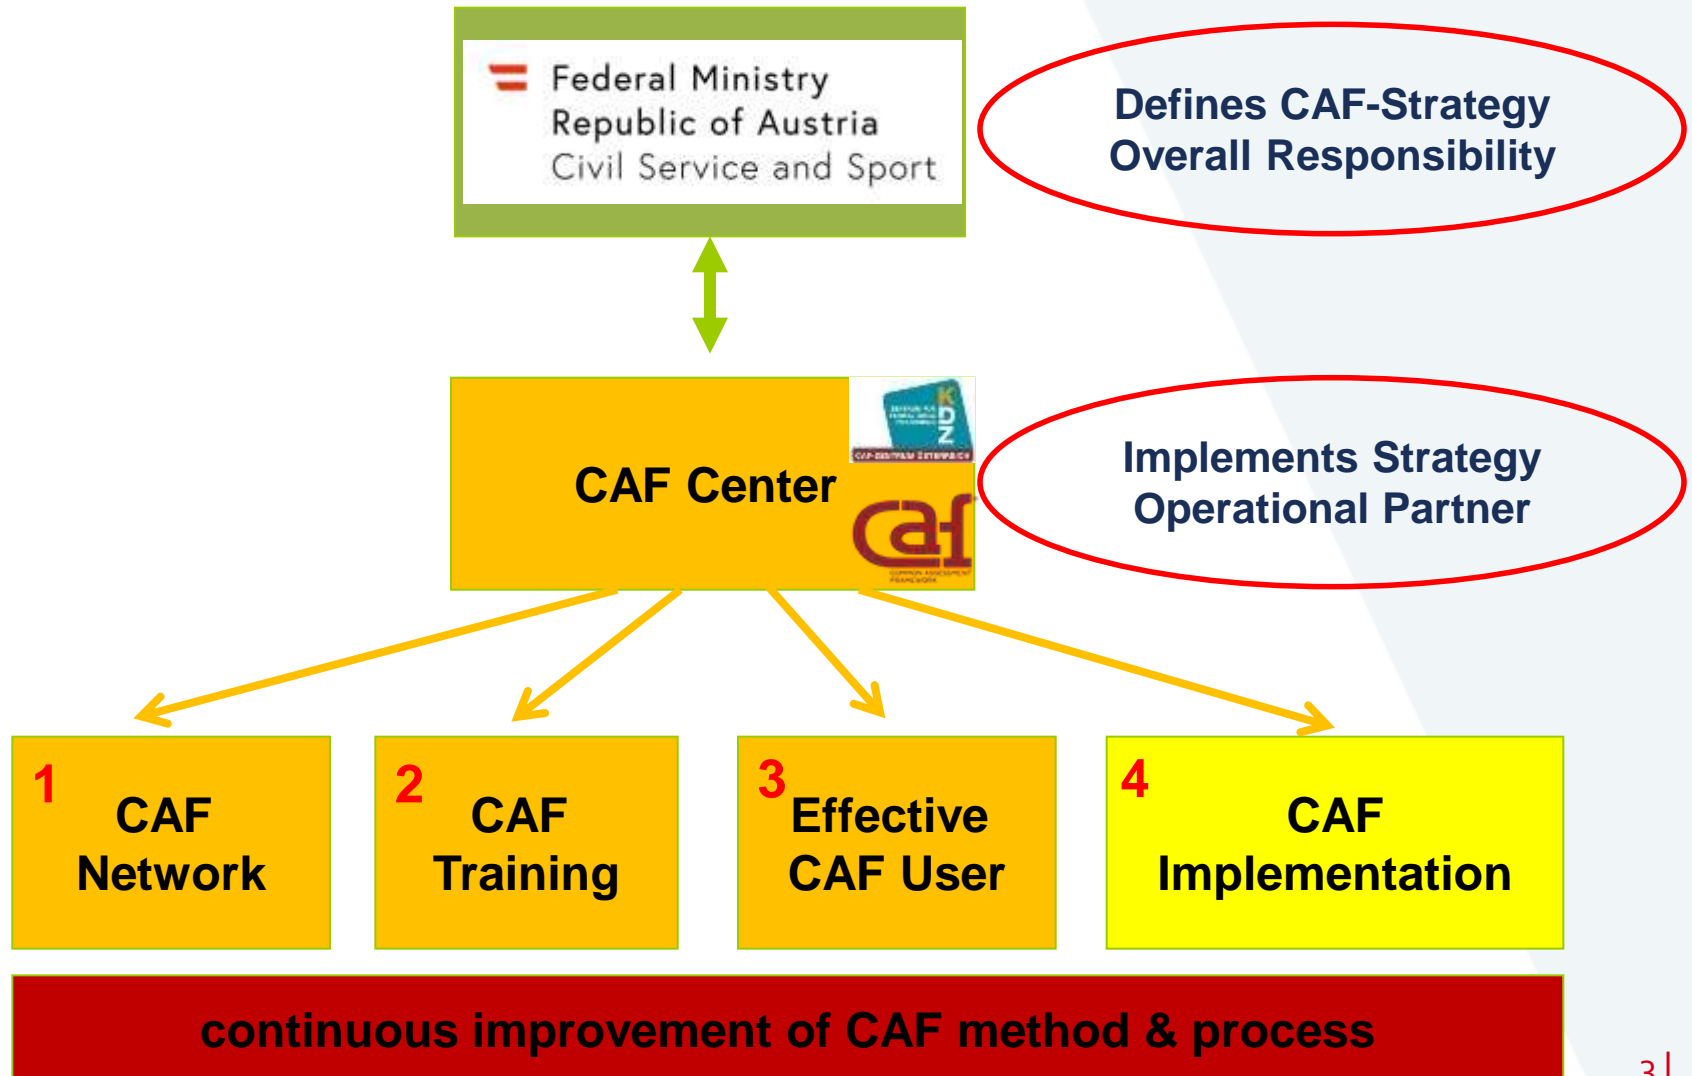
Federal Ministry
Republic of Austria
Civil Service and Sport

Defines CAF-Strategy
Overall Responsibility

CAF Center

KDZ

CAF-ZENTRUM ÖSTERREICH

caf

Implements Strategy
Operational Partner

1 CAF Network

2 CAF Training

3 Effective CAF User

4 CAF Implementation

continuous improvement of CAF method & process

3